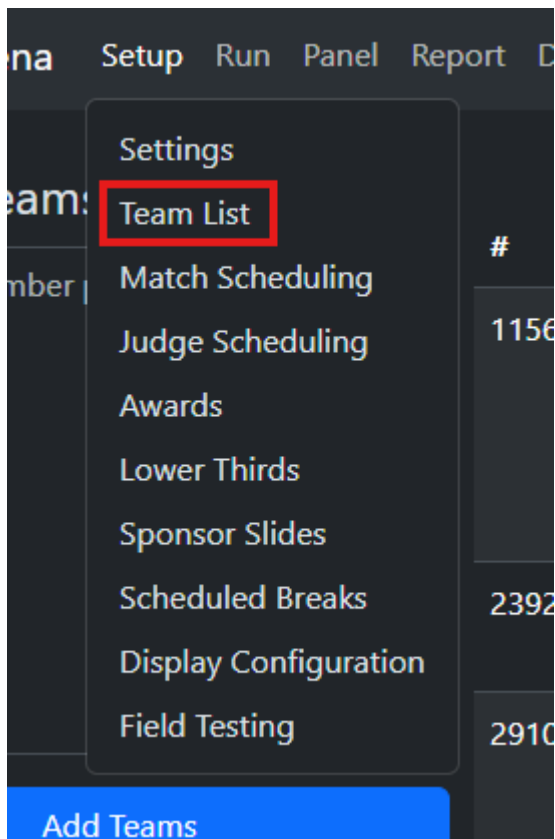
ena Setup Run Panel Report D

Settings
Team List
Match Scheduling
Judge Scheduling
Awards
Lower Thirds
Sponsor Slides
Scheduled Breaks
Display Configuration
Field Testing

eams
mber

#
1156
2392
2910

Add Teams